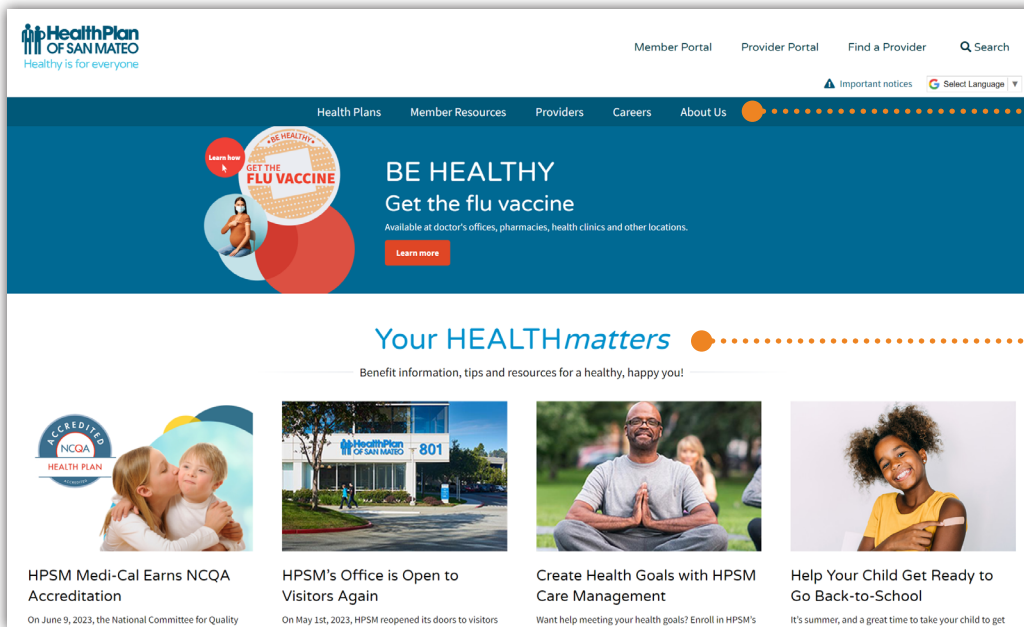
HealthPlan OF SAN MATEO
Healthy is for everyone

Member Portal Provider Portal Find a Provider Search

Important notices Select Language

Health Plans Member Resources Providers Careers About Us

Learn how

BE HEALTHY
GET THE FLU VACCINE

BE HEALTHY
Get the flu vaccine
Available at doctor's offices, pharmacies, health clinics and other locations.
Learn more

Your HEALTHmatters
Benefit information, tips and resources for a healthy, happy you!

ACCREDITED
NCQA
HEALTH PLAN
ACCREDITED

HealthPlan OF SAN MATEO 801

HPSM Medi-Cal Earns NCQA Accreditation
On June 9, 2023, the National Committee for Quality

HPSM's Office is Open to Visitors Again
On May 1st, 2023, HPSM reopened its doors to visitors

Create Health Goals with HPSM Care Management
Want help meeting your health goals? Enroll in HPSM's

Help Your Child Get Ready to Go Back-to-School
It's summer, and a great time to take your child to get